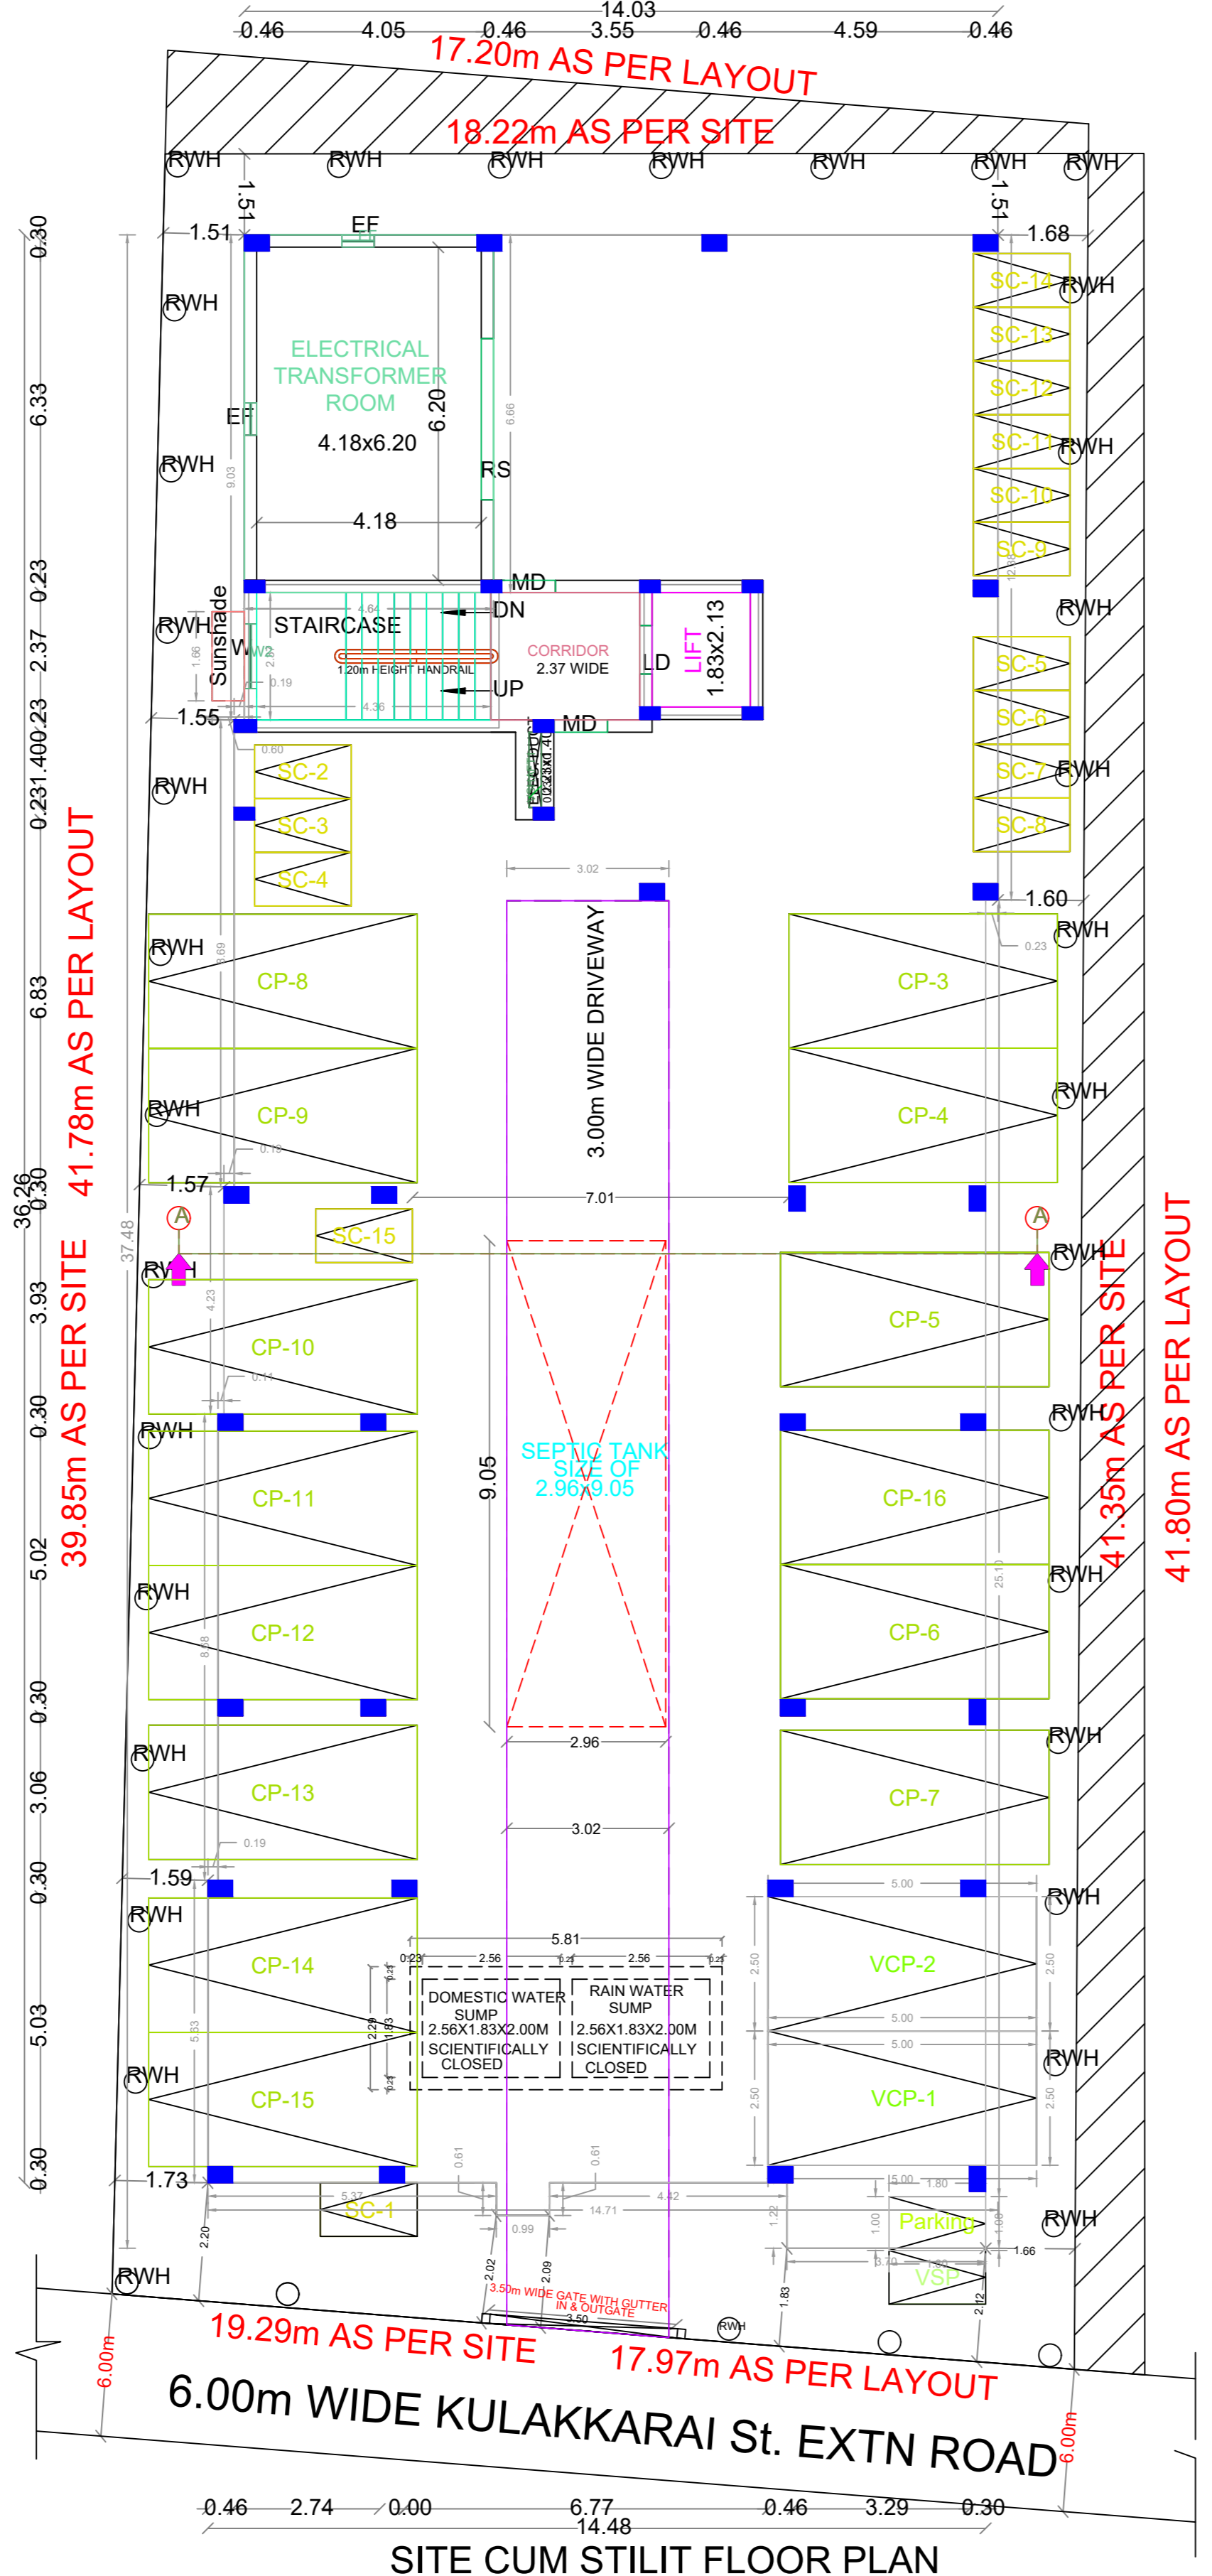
14.03
0.46 4.05 0.46 3.55 0.46 4.59 0.46
17.20m AS PER LAYOUT
18.22m AS PER SITE
RWH RWH RWH RWH RWH RWH RWH
1.51 1.51
1.51 1.68
EF
SC-14 RWH
SC-13
SC-12
SC-11 RWH
SC-10
SC-9
RWH
ELECTRICAL TRANSFORMER ROOM
4.18x6.20
6.20
6.66
9.03
EF
RWH
RS
4.18
MD
RWH
Sunshade
STAIRCASE
DN
1.20m HEIGHT HANDRAIL
CORRIDOR
2.37 WIDE
LD
LIFT
1.83x2.13
UP
MD
4.64
4.36
1.66
0.19
W
1.55
0.60
RWH
SC-5
SC-6
SC-7 RWH
SC-8
SC-2
SC-3
SC-4
RWH
3.02
1.60
0.23
RWH
RWH
3.69
CP-8
CP-3
RWH
CP-9
CP-4
RWH
0.19
1.57
7.01
3.00m WIDE DRIVEWAY
A
A
SC-15
RWH
RWH
4.23
CP-10
CP-5
0.14
RWH
RWH
CP-11
CP-16
SEPTIC TANK SIZE OF 2.96x9.05
9.05
RWH
CP-12
CP-6
RWH
8.98
25.10
2.96
RWH
RWH
CP-13
CP-7
0.19
3.02
1.59
5.00
RWH
RWH
CP-14
VCP-2
5.81
0.23 2.56 0.24 2.56 0.24
DOMESTIC WATER SUMP 2.56X1.83X2.00M SCIENTIFICALLY CLOSED
RAIN WATER SUMP 2.56X1.83X2.00M SCIENTIFICALLY CLOSED
2.50
5.00
5.00
2.29
1.83
5.53
RWH
RWH
CP-15
VCP-1
2.50
0.61
0.61
1.73
5.00 1.80
5.37
SC-1
4.42
14.71
0.99
1.22
1.00
Parking
1.00
RWH
2.20
1.66
3.70
VSP
RWH
2.02
2.09
1.83
2.12
3.50m WIDE GATE WITH GUTTER IN & OUTGATE
3.50
RWH
19.29m AS PER SITE
17.97m AS PER LAYOUT
6.00m
6.00m
6.00m WIDE KULAKKARAI St. EXTN ROAD
0.30
6.33
0.23
2.37
0.23
1.40
0.23
6.83
0.30
3.93
0.30
5.02
0.30
3.06
0.30
5.03
0.30
36.26
37.48
41.78m AS PER LAYOUT
39.85m AS PER SITE
41.35m AS PER SITE
41.80m AS PER LAYOUT
0.46 2.74 0.00 6.77 0.46 3.29 0.30
14.48
SITE CUM STILIT FLOOR PLAN